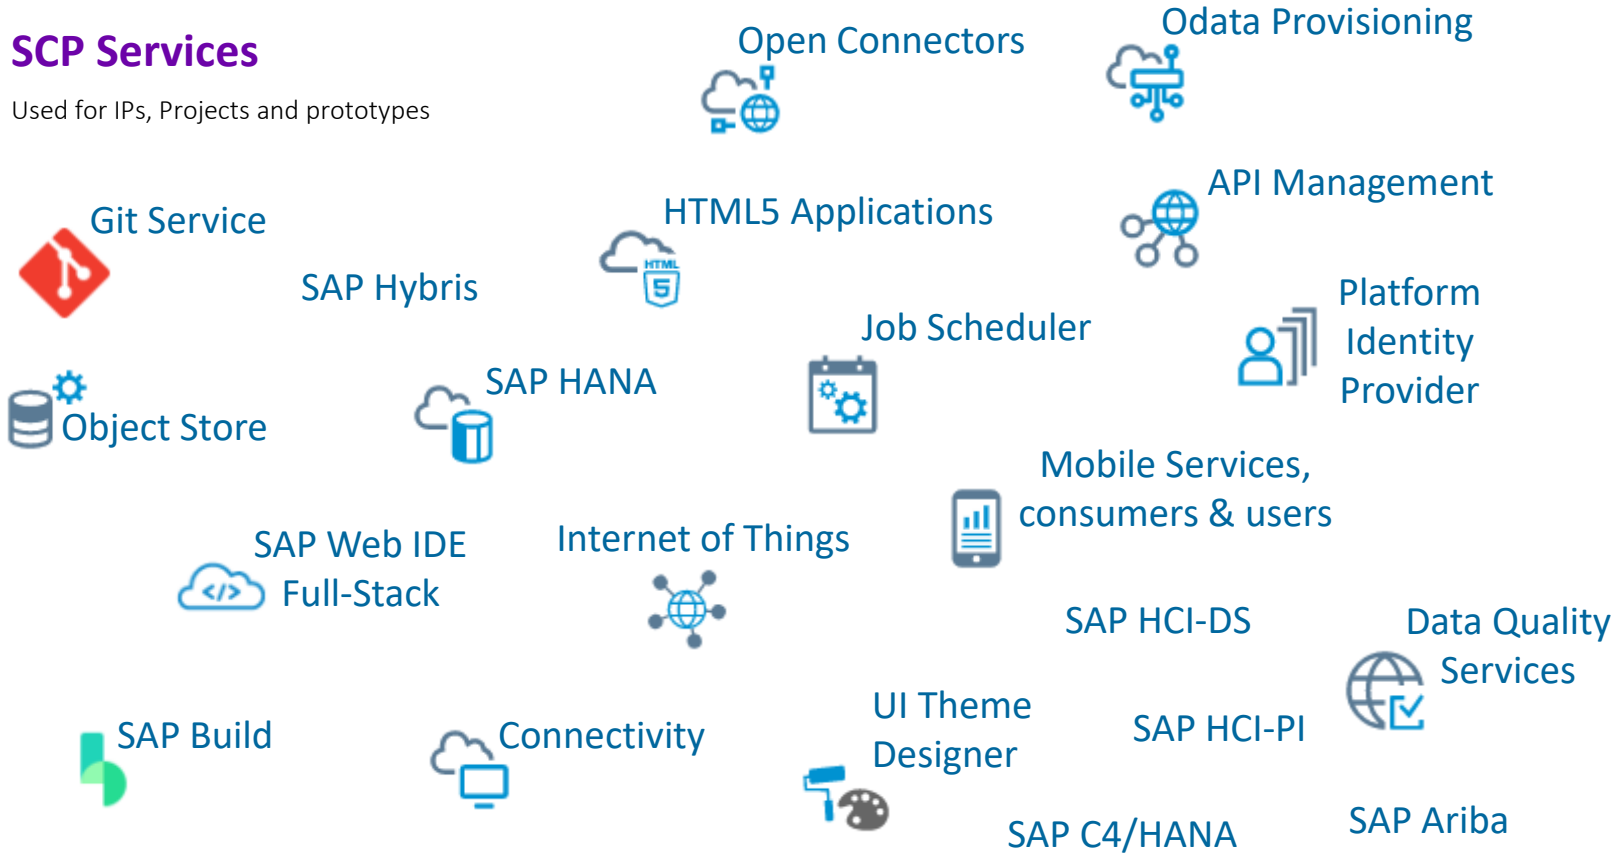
SCP Services

Used for IPs, Projects and prototypes

Open Connectors

Odata Provisioning

Git Service

HTML5 Applications

API Management

SAP Hybris

HTML 5

Job Scheduler

Platform Identity Provider

Object Store

SAP HANA

Mobile Services, consumers & users

SAP Web IDE Full-Stack

</>

Internet of Things

SAP HCI-DS

Data Quality Services

UI Theme Designer

SAP HCI-PI

SAP Build

Connectivity

SAP C4/HANA

SAP Ariba